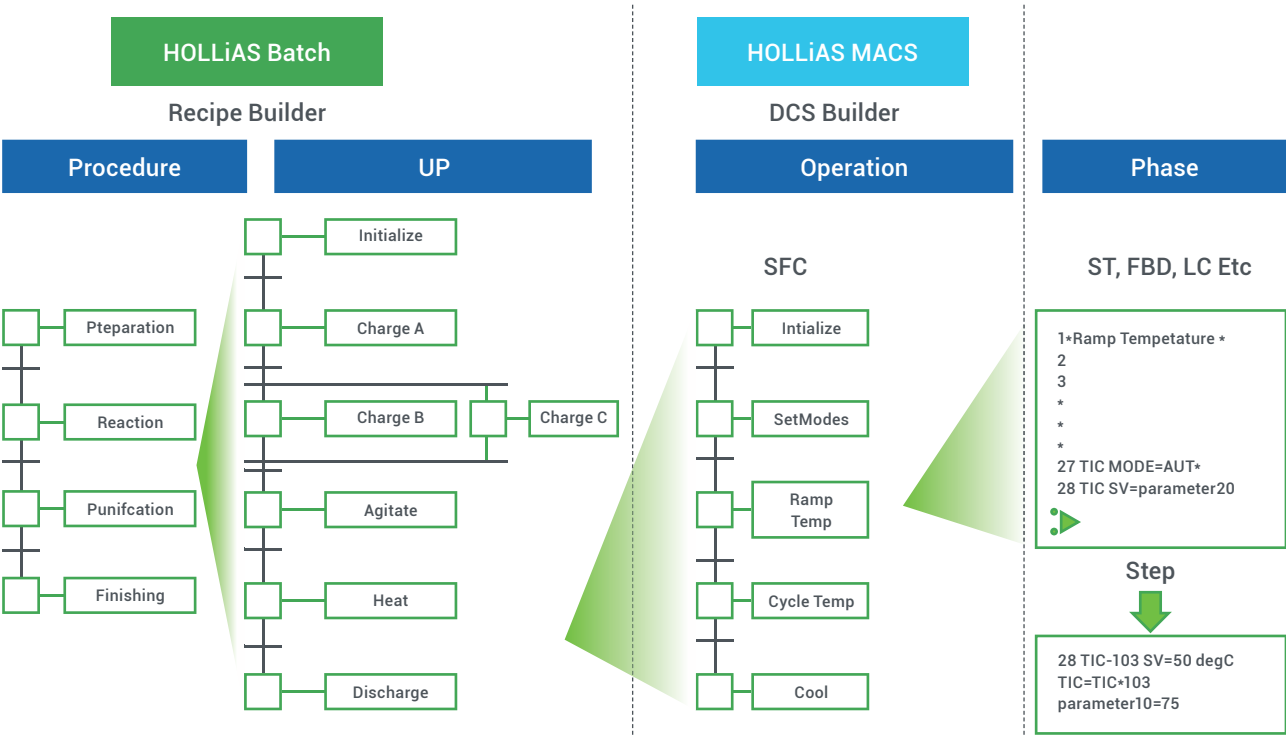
HOLLiAS Batch

Recipe Builder

Procedure

UP

HOLLiAS MACS

DCS Builder

Operation

Phase

Pteparation

Reaction

Punifcation

Finishing

Initialize

Charge A

Charge B

Charge C

Agitate

Heat

Discharge

SFC

Intialize

SetModes

Ramp Temp

Cycle Temp

Cool

ST, FBD, LC Etc

1*Ramp Tempetature *
2
3
*
*
*
27 TIC MODE=AUT*
28 TIC SV=parameter20

Step

28 TIC-103 SV=50 degC
TIC=TIC*103
parameter10=75